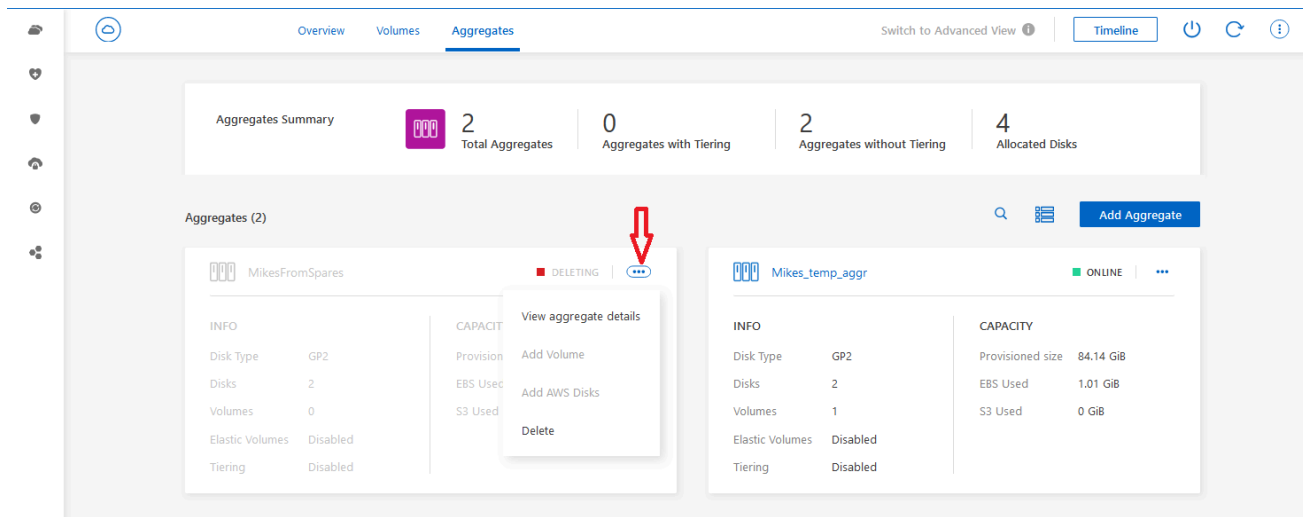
Overview Volumes Aggregates

Switch to Advanced View

Timeline

Aggregates Summary

2
Total Aggregates

0
Aggregates with Tiering

2
Aggregates without Tiering

4
Allocated Disks

Aggregates (2)

Add Aggregate

MikesFromSpares

DELETING

INFO

Disk Type GP2

Disks 2

Volumes 0

Elastic Volumes Disabled

Tiering Disabled

CAPACIT

Provision

EBS Used

S3 Used

View aggregate details

Add Volume

Add AWS Disks

Delete

Mikes_temp_aggr

ONLINE

INFO

Disk Type GP2

Disks 2

Volumes 1

Elastic Volumes Disabled

Tiering Disabled

CAPACITY

Provisioned size 84.14 GiB

EBS Used 1.01 GiB

S3 Used 0 GiB